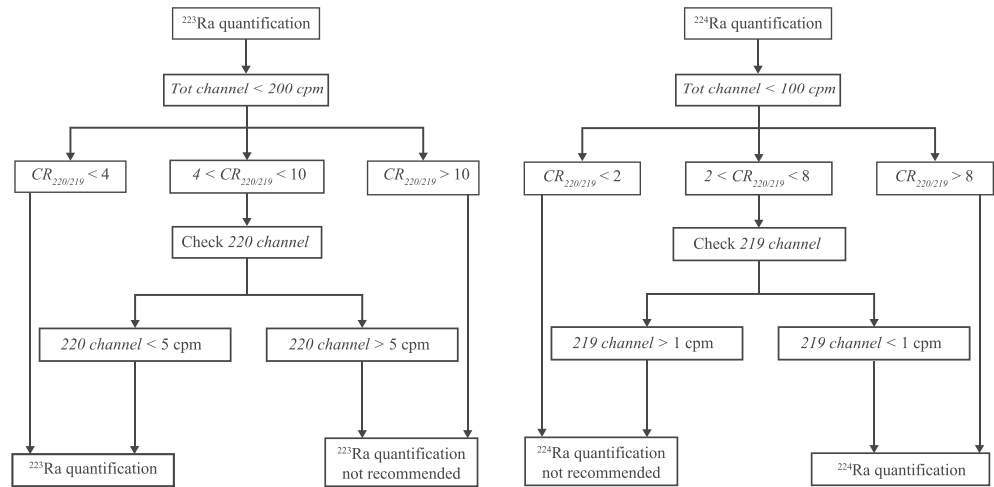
$^{223}$Ra quantification

*Tot channel < 200 cpm*

$CR_{220/219}$ < 4

*4 <* $CR_{220/219}$ < 10

$CR_{220/219}$ > 10

Check *220 channel*

*220 channel* < 5 cpm

*220 channel* > 5 cpm

$^{223}$Ra quantification

$^{223}$Ra quantification not recommended

$^{224}$Ra quantification

*Tot channel < 100 cpm*

$CR_{220/219}$ < 2

*2 <* $CR_{220/219}$ < 8

$CR_{220/219}$ > 8

Check *219 channel*

*219 channel* > 1 cpm

*219 channel* < 1 cpm

$^{224}$Ra quantification not recommended

$^{224}$Ra quantification